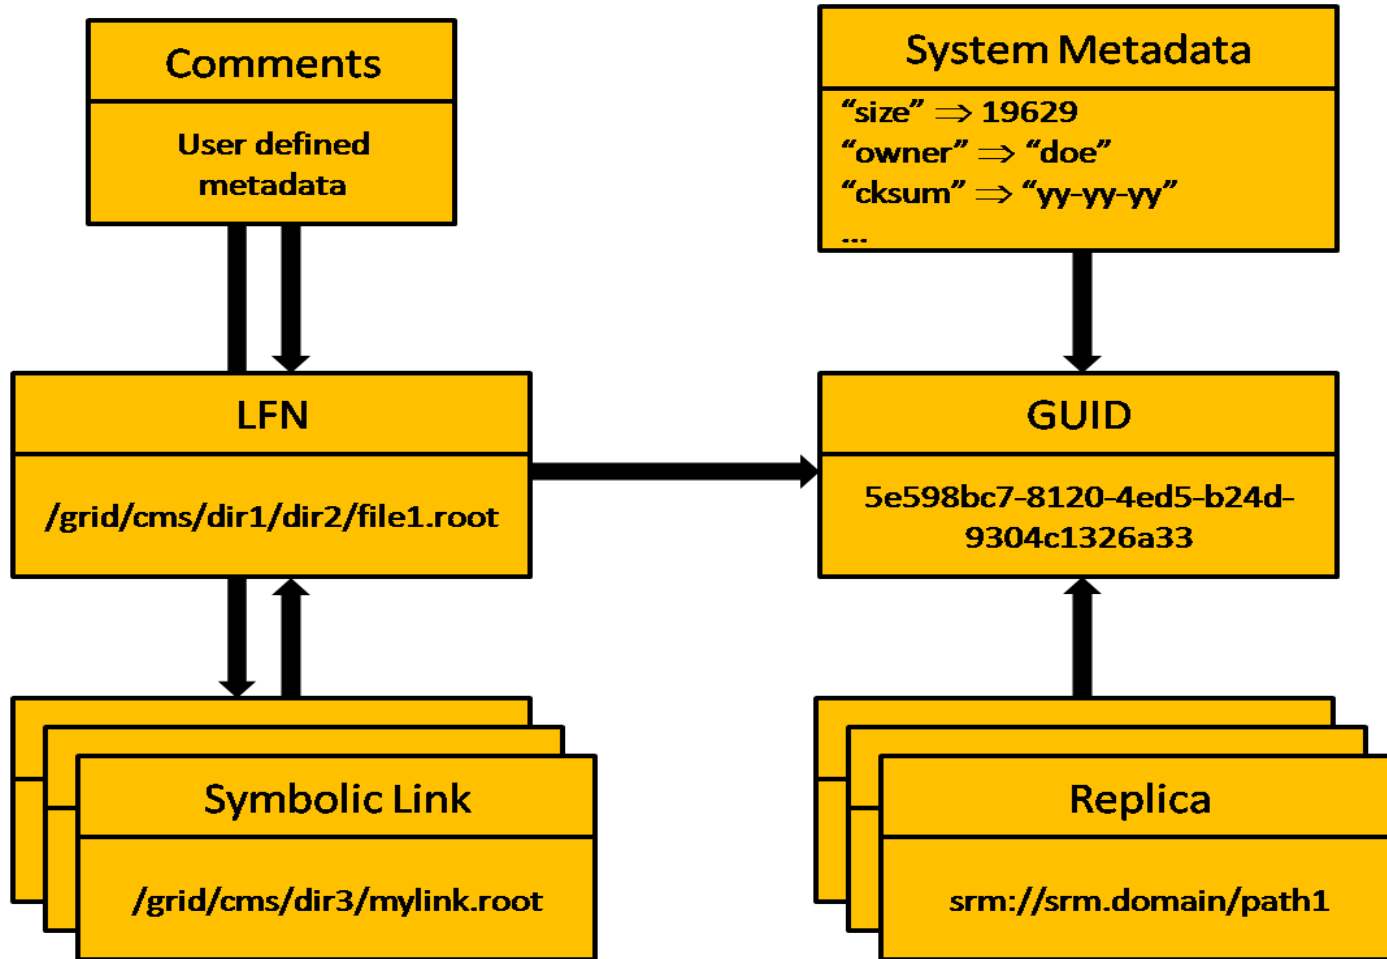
Comments

User defined metadata

System Metadata

“size” $\Rightarrow$ 19629
“owner” $\Rightarrow$ “doe”
“cksum” $\Rightarrow$ “yy-yy-yy”
...

LFN

/grid/cms/dir1/dir2/file1.root

GUID

5e598bc7-8120-4ed5-b24d-9304c1326a33

Symbolic Link

/grid/cms/dir3/mylink.root

Replica

srm://srm.domain/path1